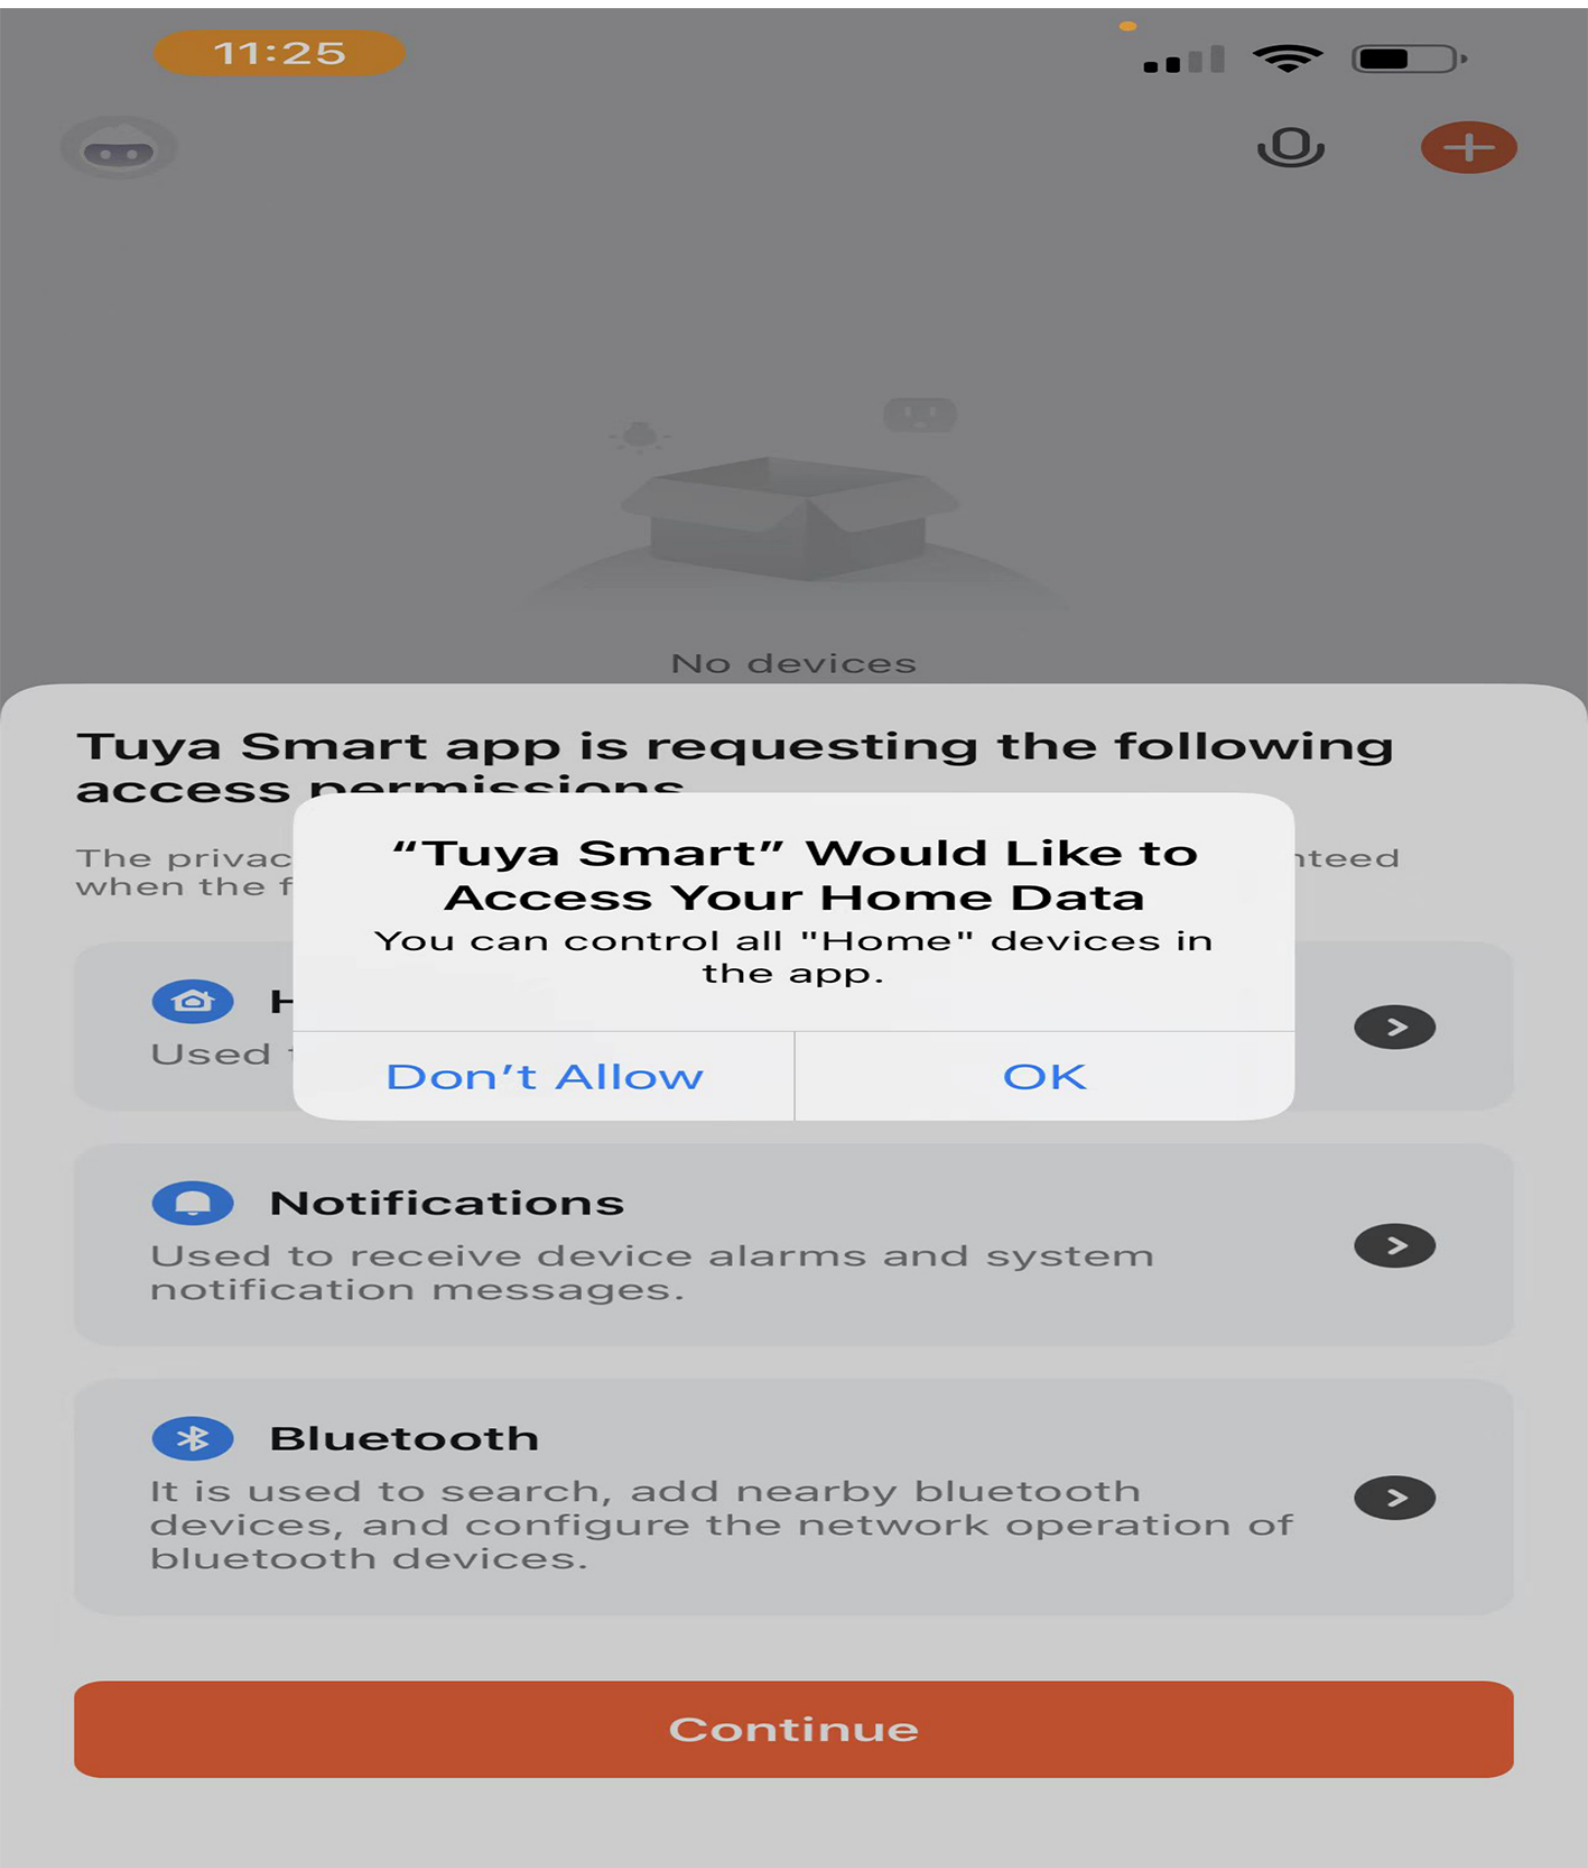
11:25

No devices

Tuya Smart app is requesting the following access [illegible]

The privac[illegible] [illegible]nteed when the f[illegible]

H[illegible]
Used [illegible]

“Tuya Smart” Would Like to Access Your Home Data
You can control all "Home" devices in the app.

Don’t Allow
OK

Notifications
Used to receive device alarms and system notification messages.

Bluetooth
It is used to search, add nearby bluetooth devices, and configure the network operation of bluetooth devices.

Continue